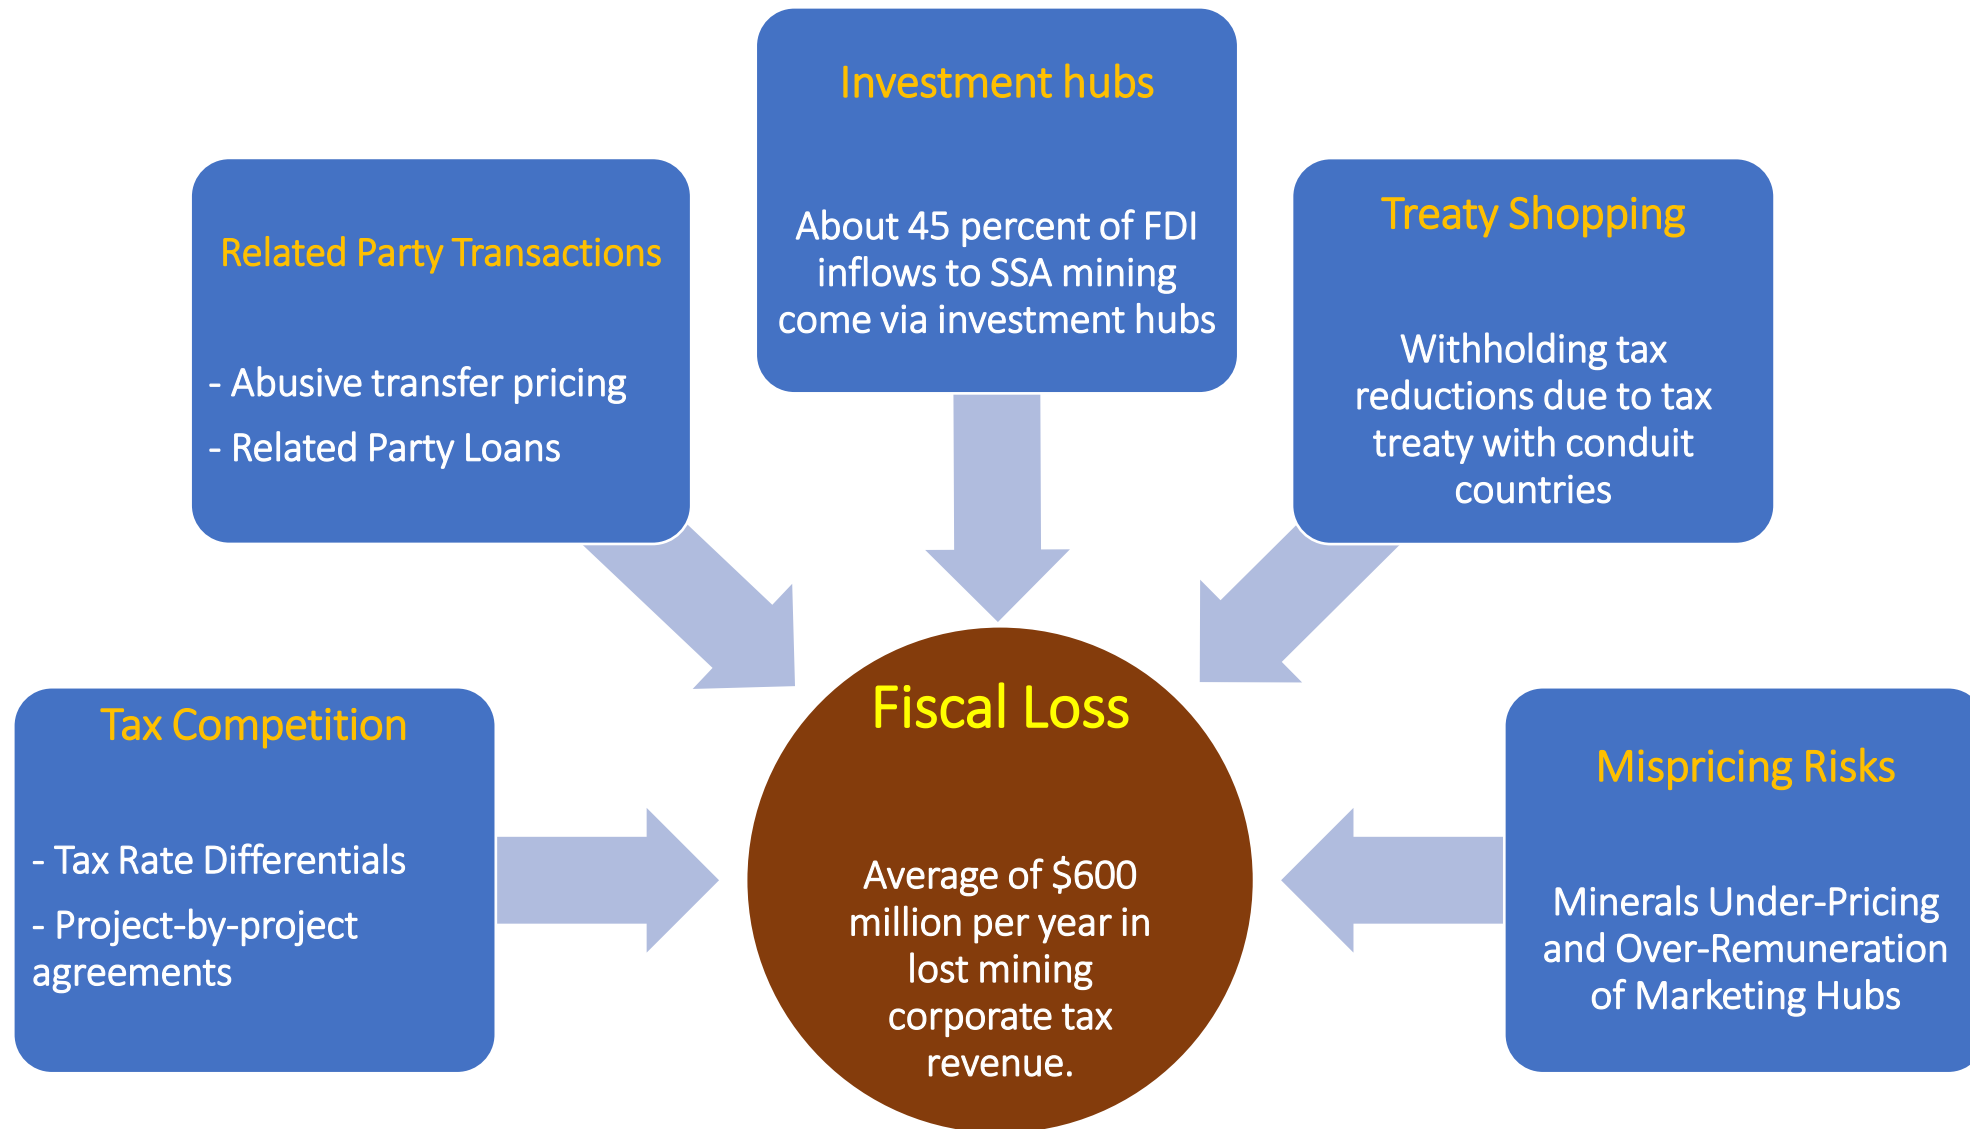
Investment hubs

About 45 percent of FDI inflows to SSA mining come via investment hubs

Related Party Transactions

- Abusive transfer pricing

- Related Party Loans

Treaty Shopping

Withholding tax reductions due to tax treaty with conduit countries

Tax Competition

- Tax Rate Differentials

- Project-by-project agreements

Fiscal Loss

Average of $600 million per year in lost mining corporate tax revenue.

Mispricing Risks

Minerals Under-Pricing and Over-Remuneration of Marketing Hubs